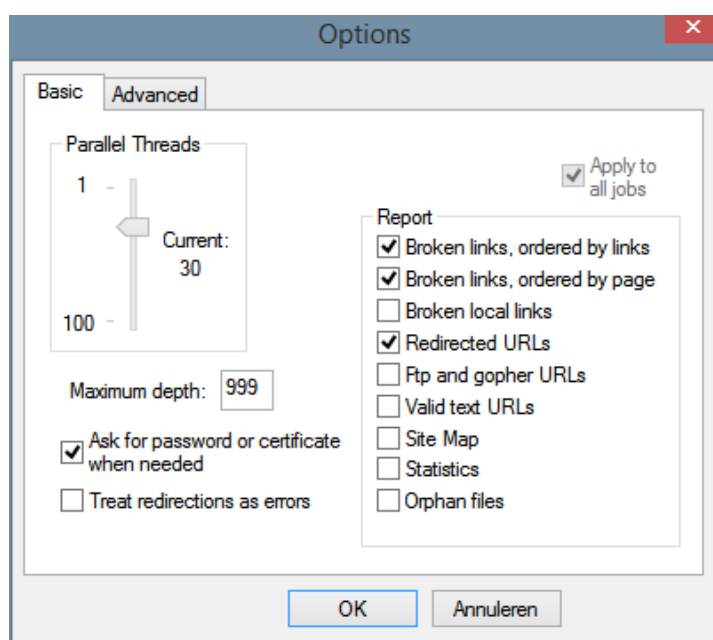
Options
✕
Basic
Advanced
Parallel Threads
1
100
Current:
30
Apply to all jobs
Report
Broken links, ordered by links
Broken links, ordered by page
Broken local links
Redirected URLs
Ftp and gopher URLs
Valid text URLs
Site Map
Statistics
Orphan files
Maximum depth: 999
Ask for password or certificate when needed
Treat redirections as errors
OK
Annuleren